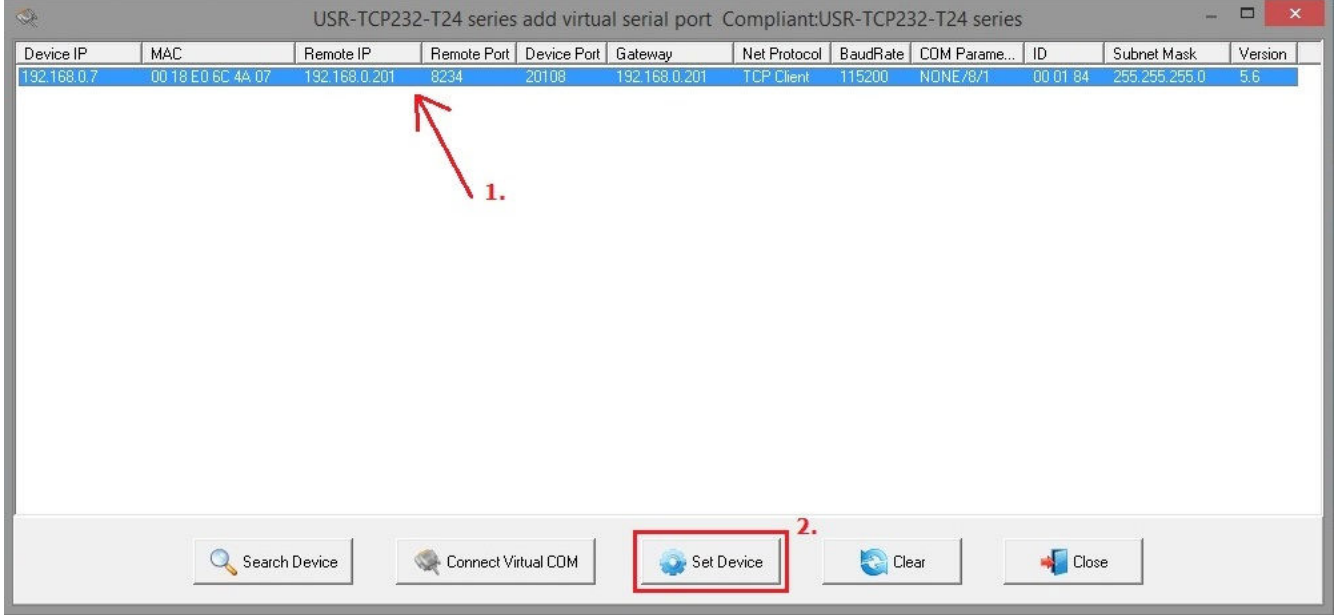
USR-TCP232-T24 series add virtual serial port Compliant:USR-TCP232-T24 series

| Device IP | MAC | Remote IP | Remote Port | Device Port | Gateway | Net Protocol | BaudRate | COM Parame... | ID | Subnet Mask | Version |
|---|---|---|---|---|---|---|---|---|---|---|---|
| 192.168.0.7 | 00 18 E0 6C 4A 07 | 192.168.0.201 | 8234 | 20108 | 192.168.0.201 | TCP Client | 115200 | NONE/8/1 | 00 01 84 | 255.255.255.0 | 5.6 |

1.

2.

Search Device
Connect Virtual COM
Set Device
Clear
Close